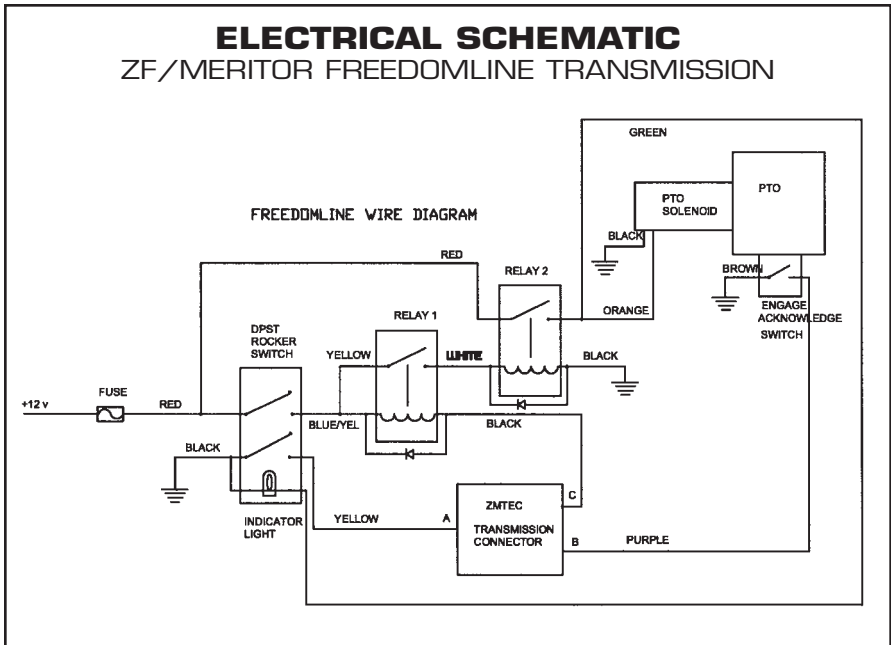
ELECTRICAL SCHEMATIC
ZF/MERITOR FREEDOMLINE TRANSMISSION

FREEDOMLINE WIRE DIAGRAM

GREEN
PTO
PTO SOLENOID
BLACK
RED
RELAY 2
BROWN
ORANGE
ENGAGE ACKNOWLEDGE SWITCH
DPST ROCKER SWITCH
RELAY 1
YELLOW
WHITE
BLACK
+12 v
FUSE
RED
BLUE/YEL
BLACK
BLACK
ZMTEC
C
INDICATOR LIGHT
YELLOW
A
TRANSMISSION CONNECTOR
B
PURPLE